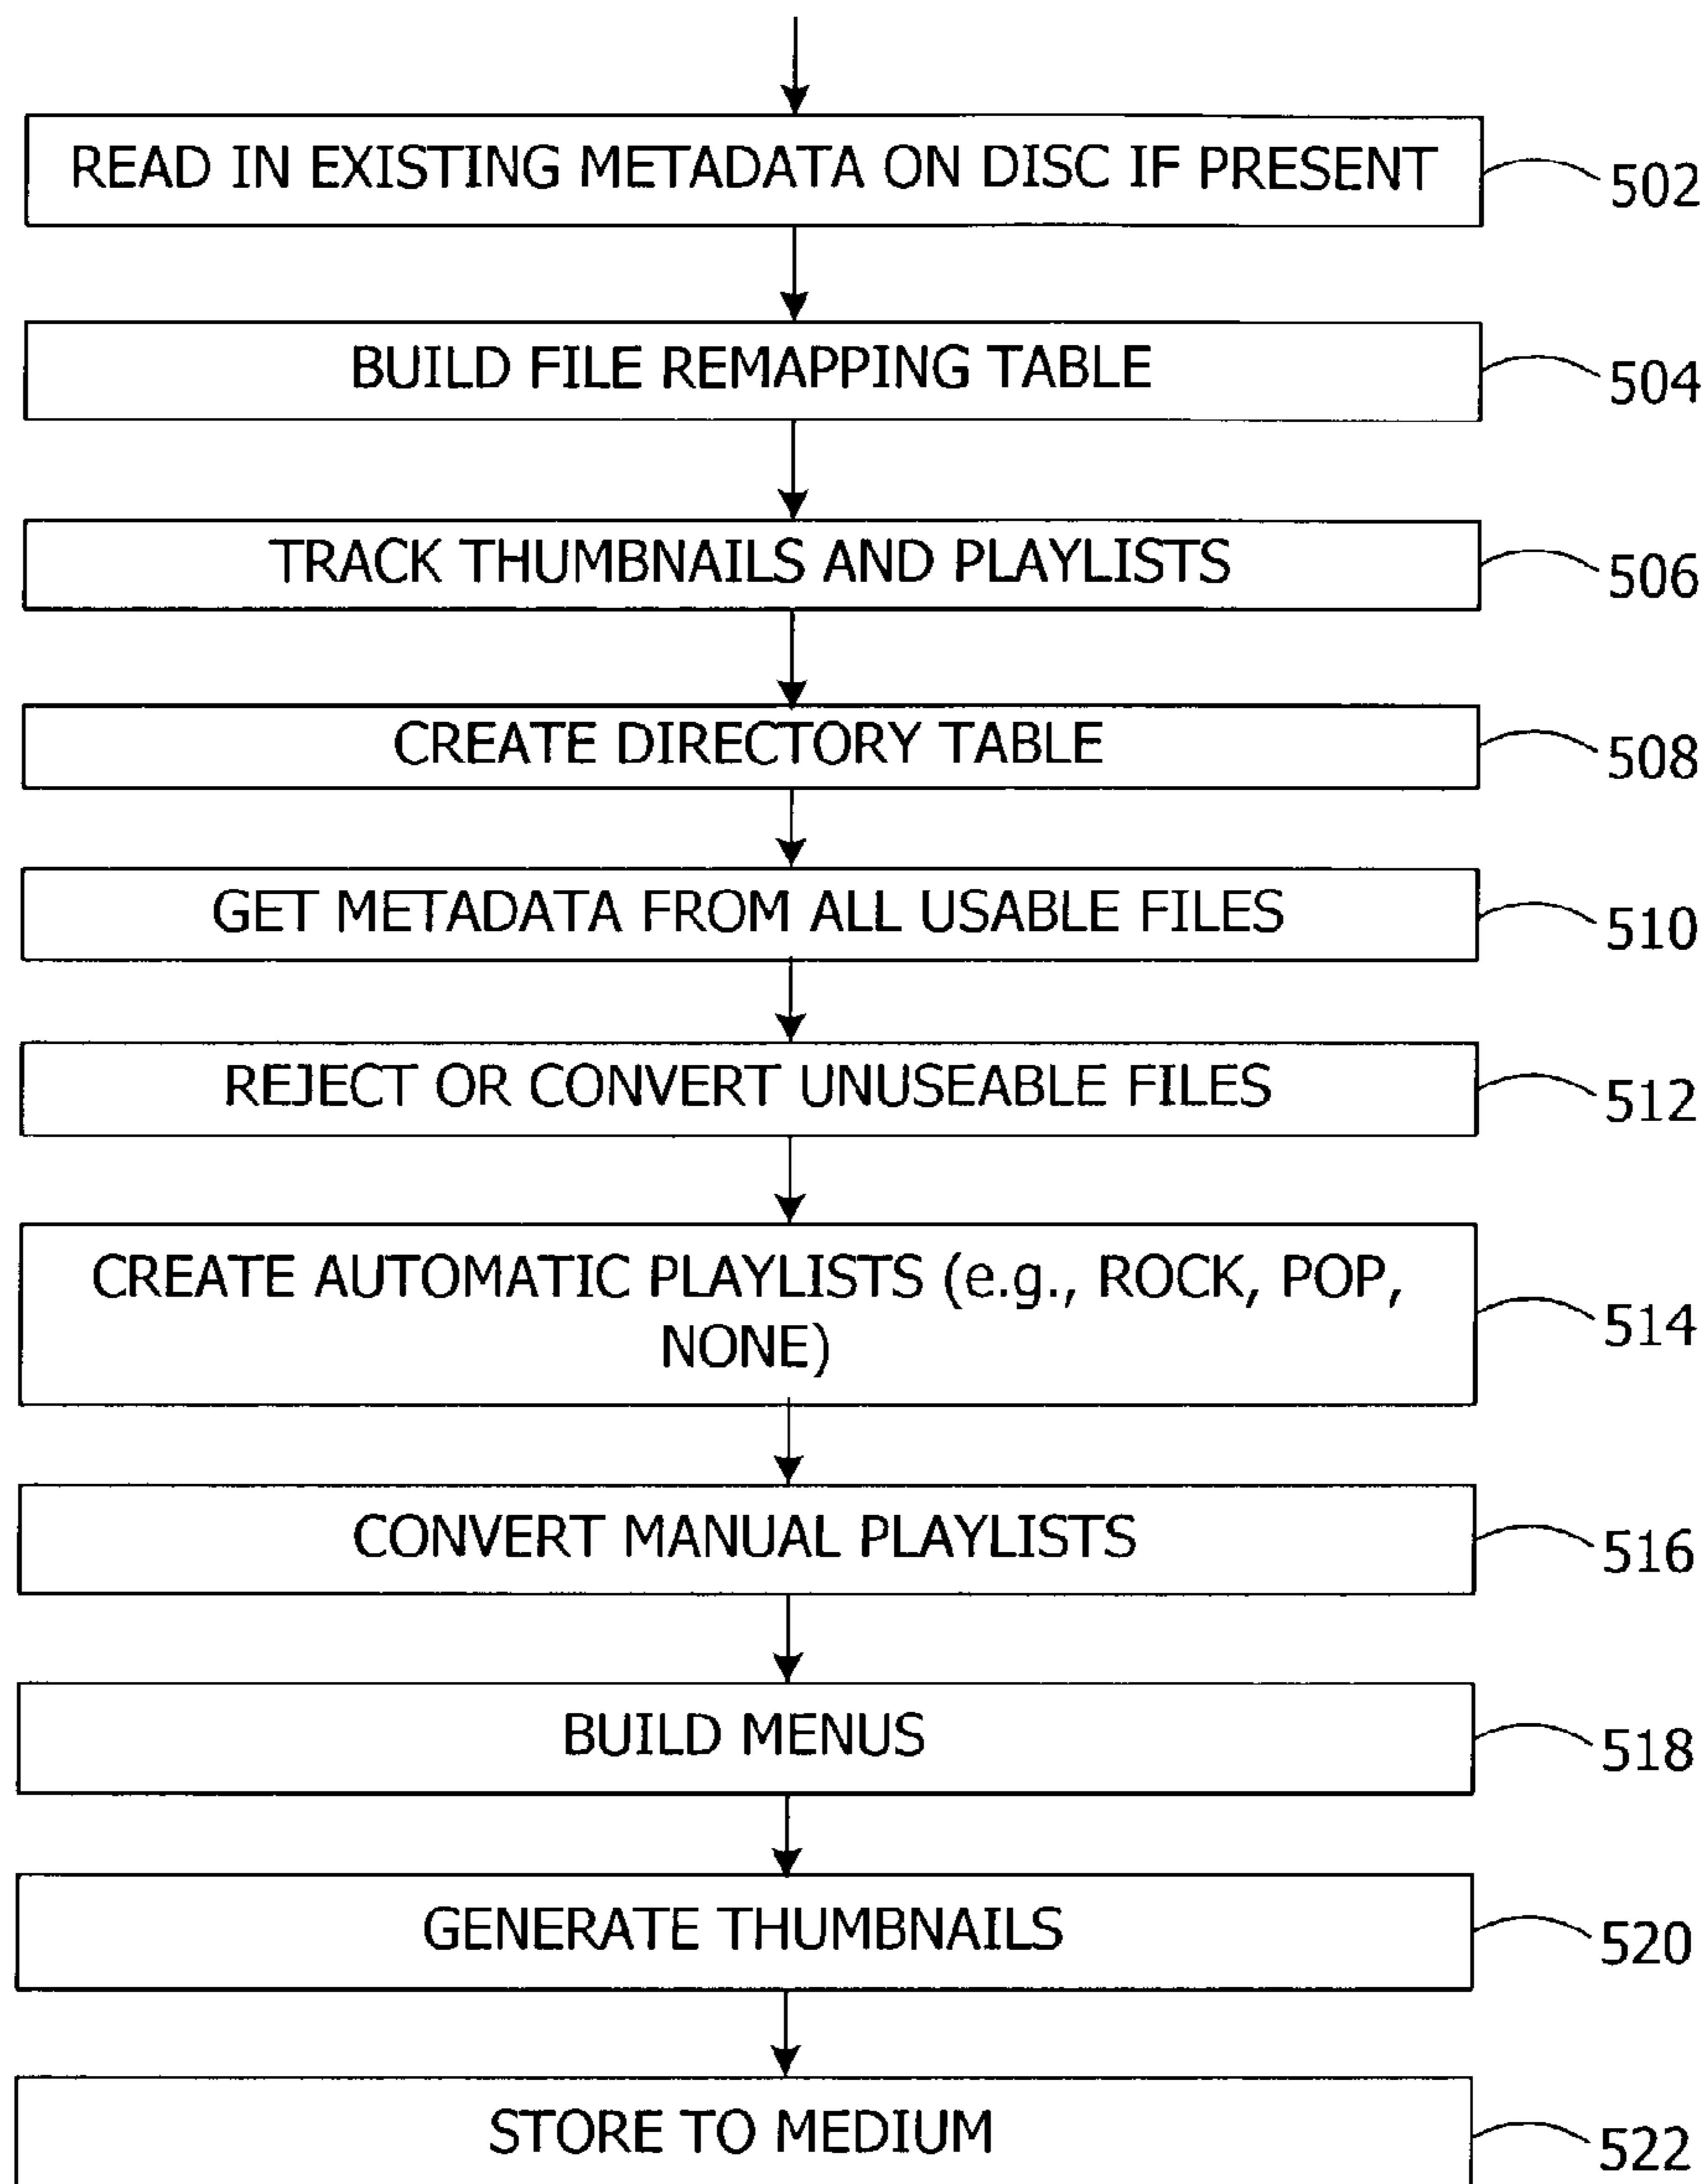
READ IN EXISTING METADATA ON DISC IF PRESENT
502

BUILD FILE REMAPPING TABLE
504

TRACK THUMBNAILS AND PLAYLISTS
506

CREATE DIRECTORY TABLE
508

GET METADATA FROM ALL USABLE FILES
510

REJECT OR CONVERT UNUSEABLE FILES
512

CREATE AUTOMATIC PLAYLISTS (e.g., ROCK, POP, NONE)
514

CONVERT MANUAL PLAYLISTS
516

BUILD MENUS
518

GENERATE THUMBNAILS
520

STORE TO MEDIUM
522